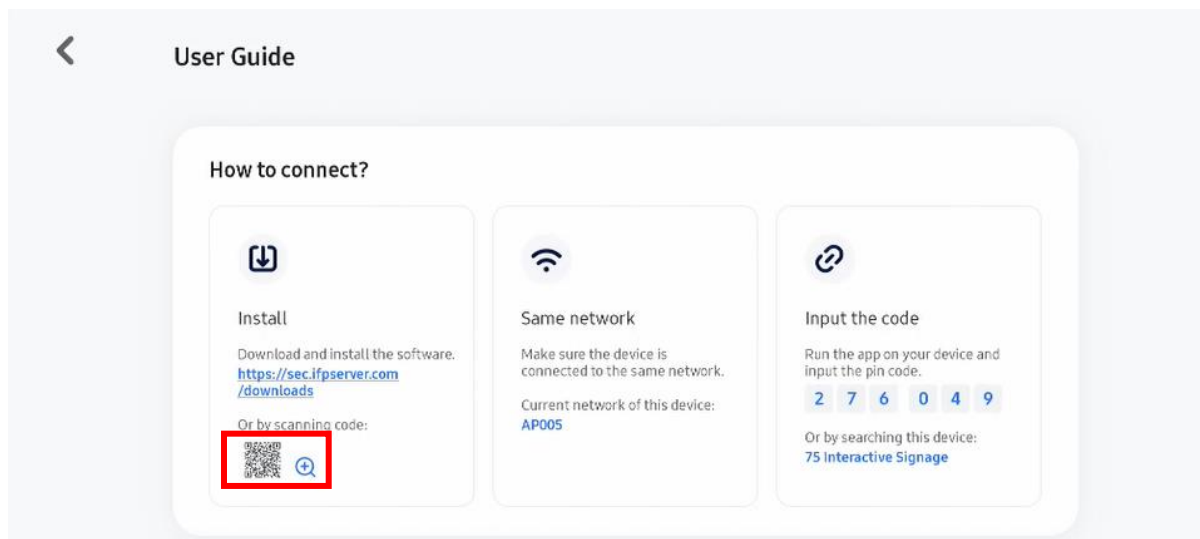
User Guide

How to connect?

Install

Download and install the software.
https://sec.ifpserver.com/downloads

Or by scanning code:

Same network

Make sure the device is connected to the same network.

Current network of this device:
AP005

Input the code

Run the app on your device and input the pin code.

2 7 6 0 4 9

Or by searching this device:
75 Interactive Signage